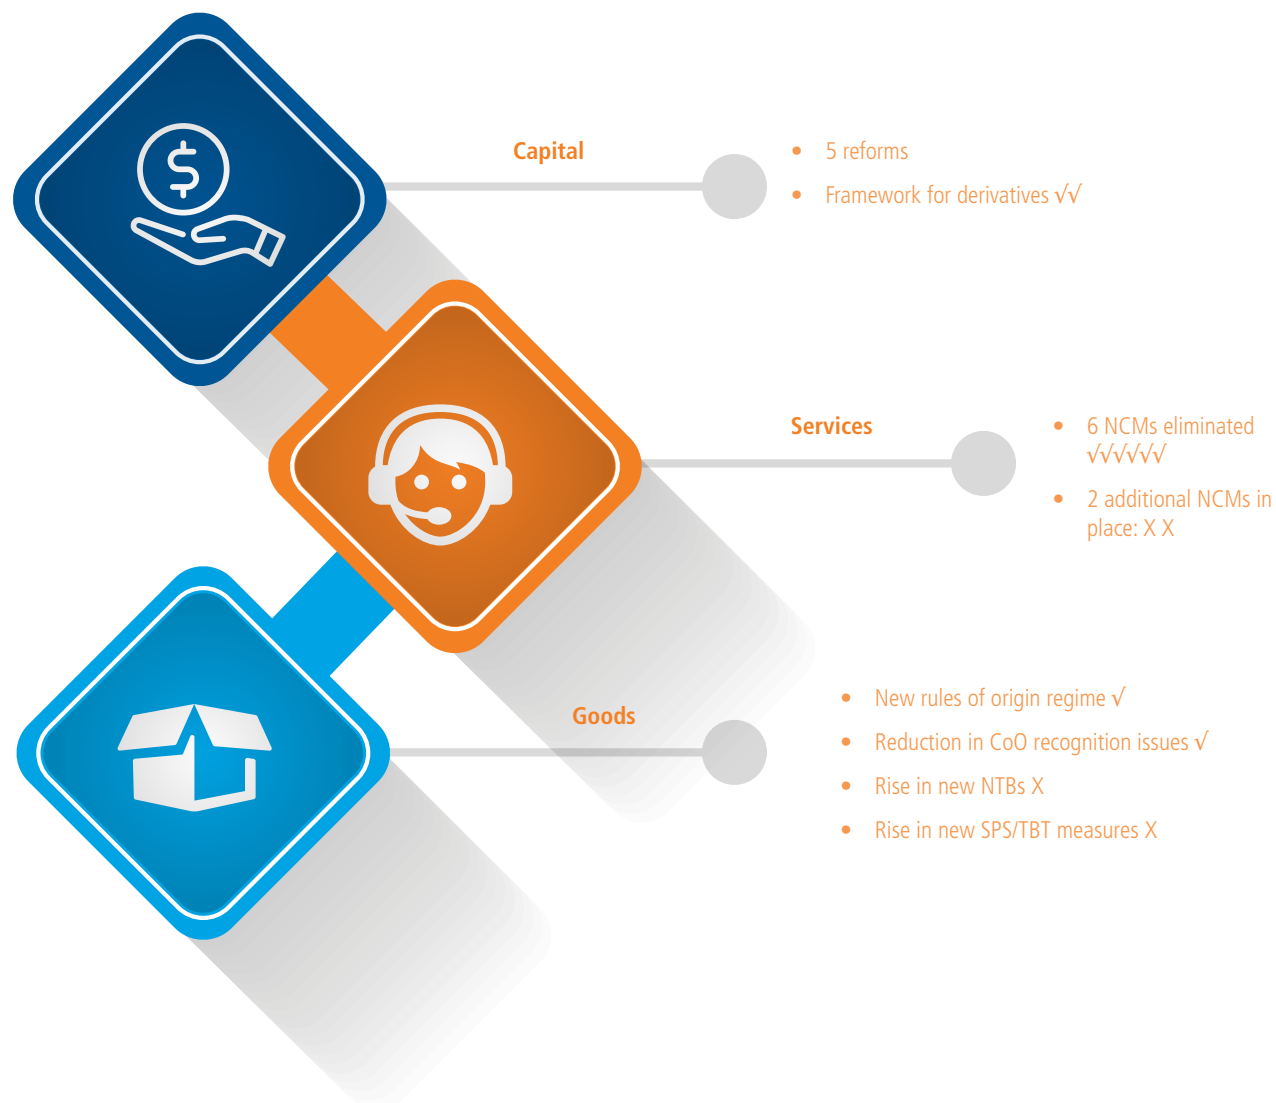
Capital

- 5 reforms
- Framework for derivatives √√

Services

- 6 NCMs eliminated √√√√√√
- 2 additional NCMs in place: X X

Goods

- New rules of origin regime √
- Reduction in CoO recognition issues √
- Rise in new NTBs X
- Rise in new SPS/TBT measures X